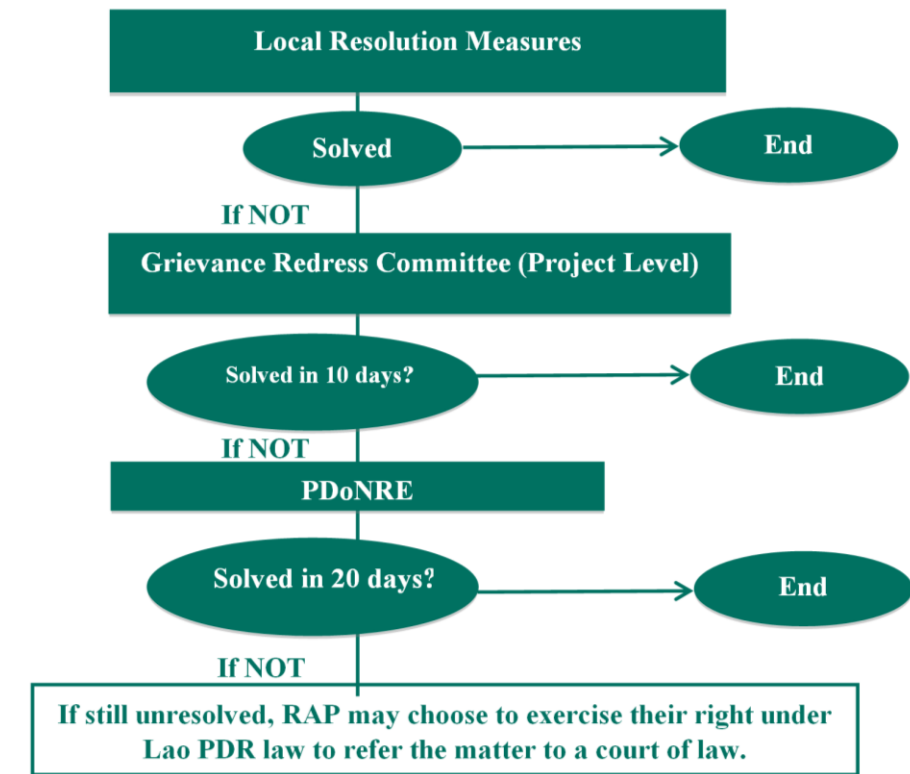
Local Resolution Measures

Solved

End

If NOT

Grievance Redress Committee (Project Level)

Solved in 10 days?

End

If NOT

PDoNRE

Solved in 20 days?

End

If NOT

If still unresolved, RAP may choose to exercise their right under Lao PDR law to refer the matter to a court of law.